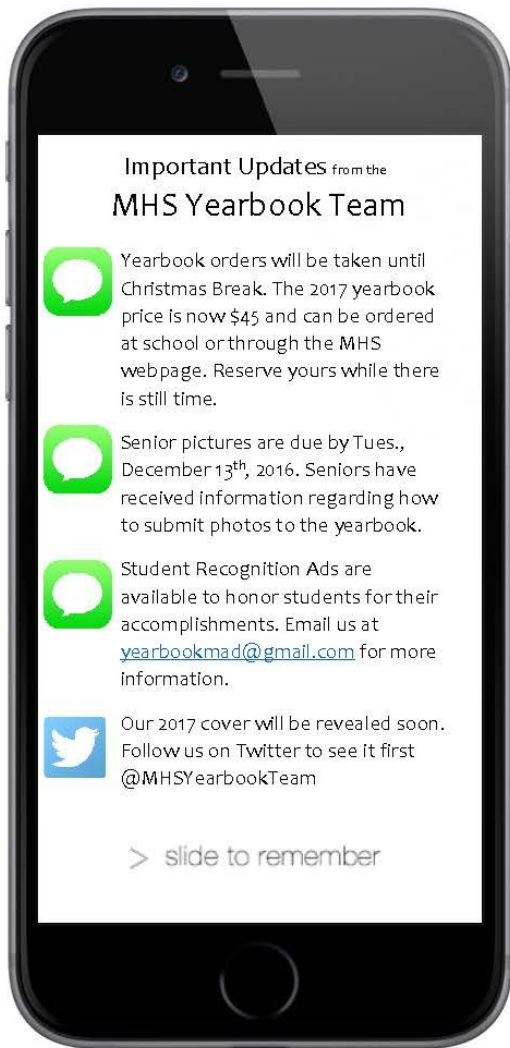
Important Updates from the
MHS Yearbook Team

Yearbook orders will be taken until Christmas Break. The 2017 yearbook price is now $45 and can be ordered at school or through the MHS webpage. Reserve yours while there is still time.

Senior pictures are due by Tues., December 13$^{th}$, 2016. Seniors have received information regarding how to submit photos to the yearbook.

Student Recognition Ads are available to honor students for their accomplishments. Email us at yearbookmad@gmail.com for more information.

Our 2017 cover will be revealed soon. Follow us on Twitter to see it first @MHSYearbookTeam

> slide to remember